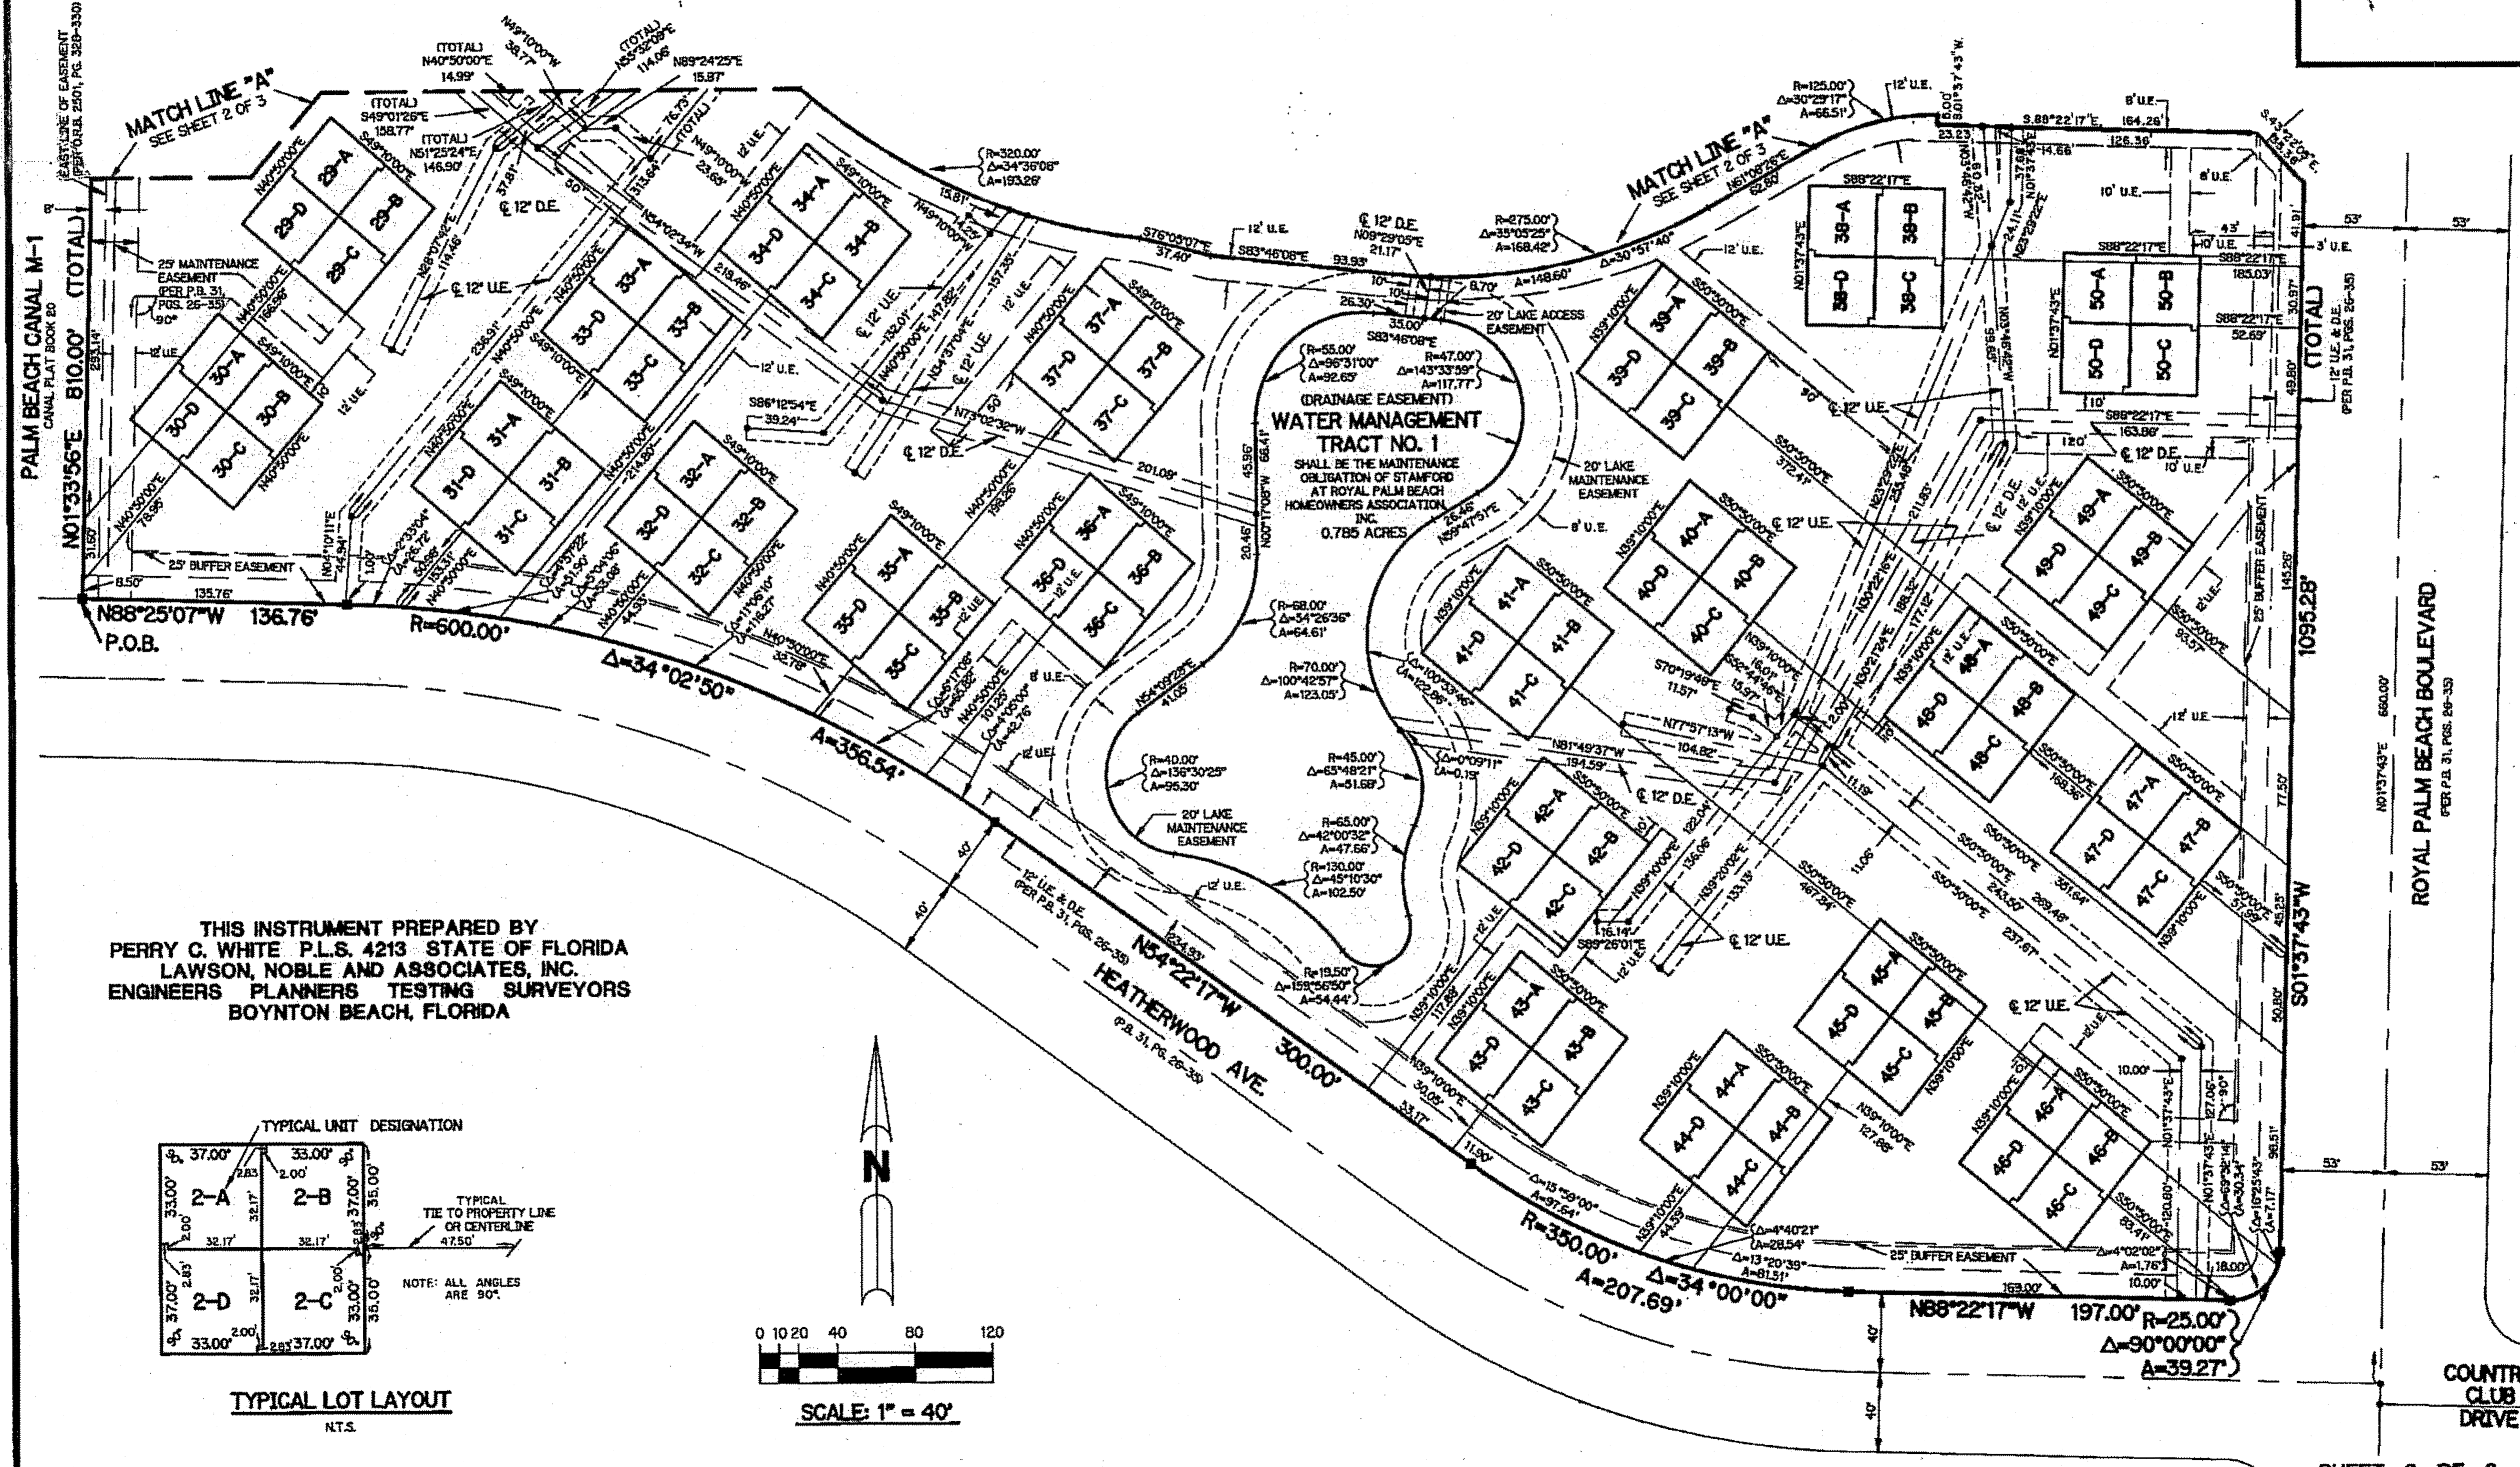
MATCH LINE "A"
SEE SHEET 2 OF 3

MATCH LINE "A"
SEE SHEET 2 OF 3

EAST LINE OF EASEMENT (PER O.R.B. 2501, PG. 328-330)

PALM BEACH CANAL M-1
CANAL PLAT BOOK 20
N01°33'56"E 810.00' (TOTAL)

25' MAINTENANCE EASEMENT (PER P.B. 31, PGS. 26-35)

25' BUFFER EASEMENT

N88°25'07"W 136.76'
P.O.B.

R=600.00'
Δ=34°02'50"
A=356.54'

(DRAINAGE EASEMENT)
WATER MANAGEMENT
TRACT NO. 1
SHALL BE THE MAINTENANCE OBLIGATION OF STAMFORD AT ROYAL PALM BEACH HOMEOWNERS ASSOCIATION, INC.
0.785 ACRES

20' LAKE ACCESS EASEMENT

20' LAKE MAINTENANCE EASEMENT

20' LAKE MAINTENANCE EASEMENT

12' U.E. & D.E. (PER P.B. 31, PGS. 26-35)

N54°22'17"W 300.00'
HEATHERWOOD AVE.
(P.B. 31, PG. 26-35)

R=350.00'
Δ=34°00'00"
A=207.69'

N88°22'17"W 197.00'
R=25.00'
Δ=90°00'00"
A=39.27'

25' BUFFER EASEMENT

S01°37'43"W 1095.28'

ROYAL PALM BEACH BOULEVARD
(PER P.B. 31, PGS. 26-35)

12' U.E. & D.E. (PER P.B. 31, PGS. 26-35)

COUNTRY CLUB DRIVE

THIS INSTRUMENT PREPARED BY
PERRY C. WHITE P.L.S. 4213 STATE OF FLORIDA
LAWSON, NOBLE AND ASSOCIATES, INC.
ENGINEERS PLANNERS TESTING SURVEYORS
BOYNTON BEACH, FLORIDA

TYPICAL UNIT DESIGNATION
2-A 2-B 2-D 2-C
TYPICAL TIE TO PROPERTY LINE OR CENTERLINE 47.50'
NOTE: ALL ANGLES ARE 90°.

TYPICAL LOT LAYOUT
N.T.S.

N

0 10 20 40 80 120
SCALE: 1" = 40'

29-A 29-B 29-C 29-D
30-A 30-B 30-C 30-D
31-A 31-B 31-C 31-D
32-A 32-B 32-C 32-D
33-A 33-B 33-C 33-D
34-A 34-B 34-C 34-D
35-A 35-B 35-C 35-D
36-A 36-B 36-C 36-D
37-A 37-B 37-C 37-D
38-A 38-B 38-C 38-D
39-A 39-B 39-C 39-D
40-A 40-B 40-C 40-D
41-A 41-B 41-C 41-D
42-A 42-B 42-C 42-D
43-A 43-B 43-C 43-D
44-A 44-B 44-C 44-D
45-A 45-B 45-C 45-D
46-A 46-B 46-C 46-D
47-A 47-B 47-C 47-D
48-A 48-B 48-C 48-D
49-A 49-B 49-C 49-D
50-A 50-B 50-C 50-D

℄ 12' U.E.
℄ 12' D.E.
12' U.E.
8' U.E.
10' U.E.
3' U.E.